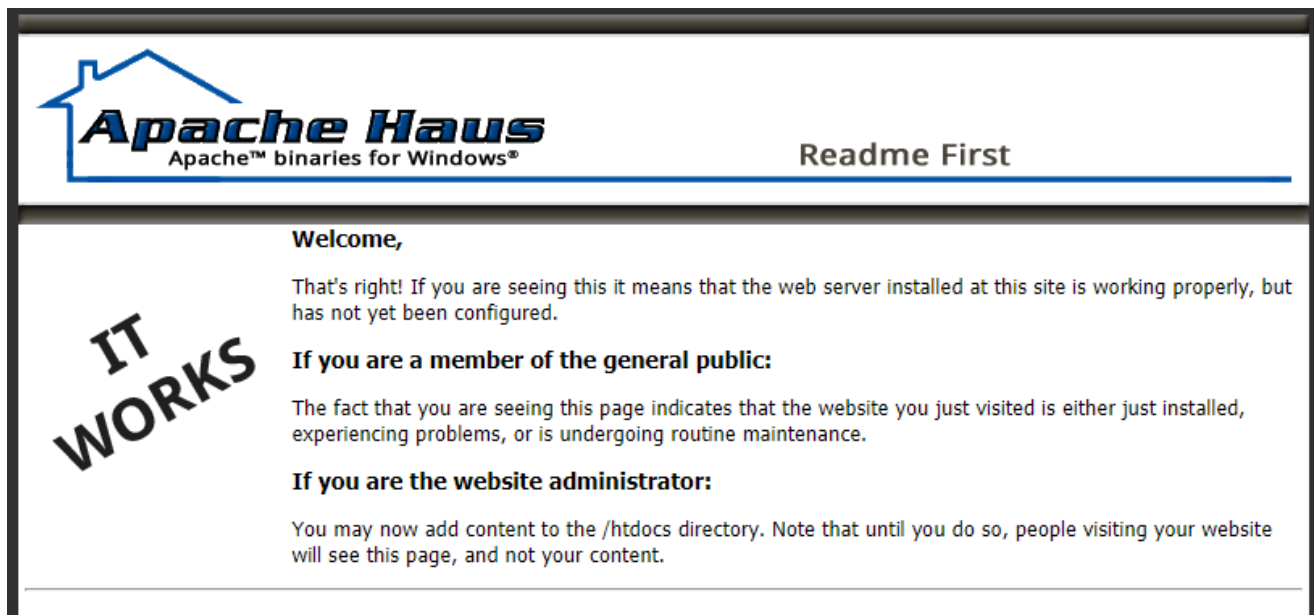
Apache Haus
Apache™ binaries for Windows®

Readme First

IT WORKS

Welcome,

That's right! If you are seeing this it means that the web server installed at this site is working properly, but has not yet been configured.

If you are a member of the general public:

The fact that you are seeing this page indicates that the website you just visited is either just installed, experiencing problems, or is undergoing routine maintenance.

If you are the website administrator:

You may now add content to the /htdocs directory. Note that until you do so, people visiting your website will see this page, and not your content.